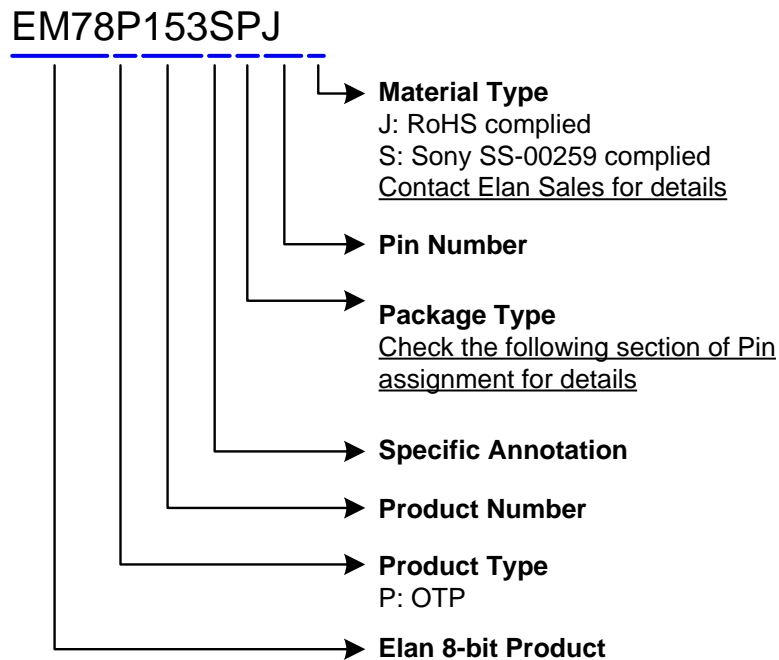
EM78P153SPJ

Material Type
J: RoHS complied
S: Sony SS-00259 complied
Contact Elan Sales for details

Pin Number

Package Type
Check the following section of Pin assignment for details

Specific Annotation

Product Number

Product Type
P: OTP

Elan 8-bit Product